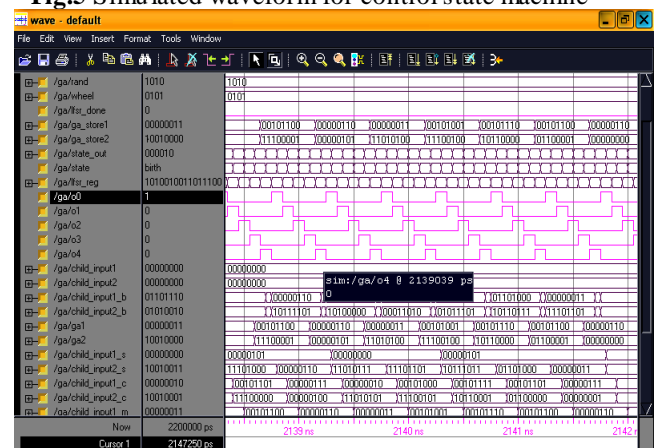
Fig.5 Simulated waveform for control state machine

wave - default

File Edit View Insert Format Tools Window

/ga/rand 1010
/ga/wheel 0101
/ga/lfsr_done 0
/ga/ga_store1 00000011
/ga/ga_store2 10010000
/ga/state_out 000010
/ga/state birth
/ga/lfsr_reg 1010010011011100
/ga/o0 1
/ga/o1 0
/ga/o2 0
/ga/o3 0
/ga/o4 0
/ga/child_input1 00000000
/ga/child_input2 00000000
/ga/child_input1_b 01101110
/ga/child_input2_b 01010010
/ga/ga1 00000011
/ga/ga2 10010000
/ga/child_input1_s 00000000
/ga/child_input2_s 10010011
/ga/child_input1_c 00000000
/ga/child_input2_c 10010001
/ga/child_input1_m 00000011

1010
0101
00101100 00000110 00000011 00101001 00101110 00101100 00000110
11100001 00000101 11010100 11100100 10110000 01100001 00000000
00000000
00000000
sim:/ga/o4 @ 2139039 ps
0
00000110 01101000 00000011
10111101 10100000 00011010 01011101 10110111 11101101
00101100 00000110 00000011 00101001 00101110 00101100 00000110
11100001 00000101 11010100 11100100 10110000 01100001 00000000
00000101 00000000 00000101
11101000 00000110 11101111 11101101 10111011 01101000 00000011
00101101 00001111 00000010 00101000 00101111 00101101 00000111
11100000 00000100 11010101 11100101 10110001 01100000 00000001
00101100 00000110 00000011 00101000 00101110 00101100 00000110

Now 2200000 ps
Cursor 1 2147250 ps

2139 ns 2140 ns 2141 ns 2142